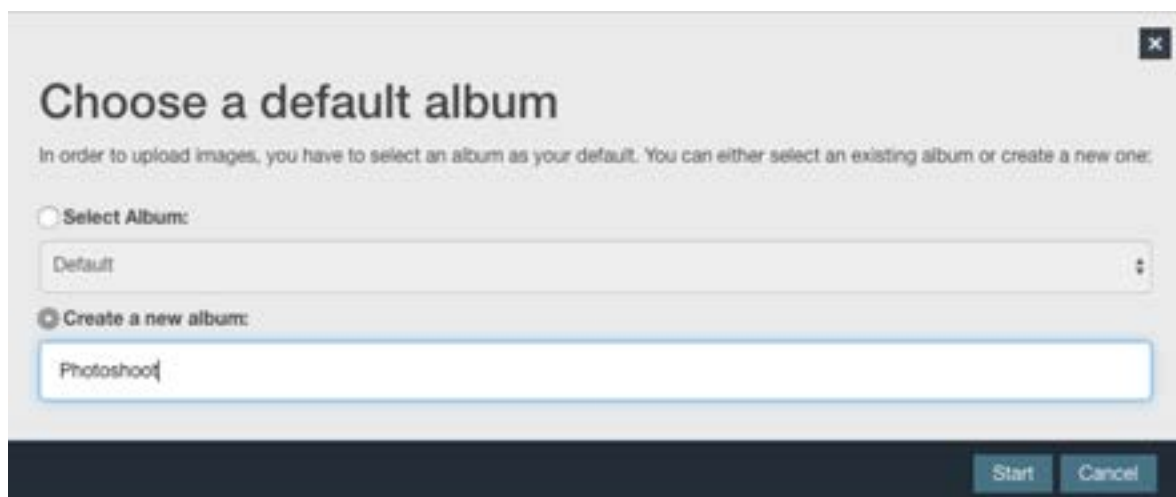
×

Choose a default album

In order to upload images, you have to select an album as your default. You can either select an existing album or create a new one:

Select Album:

Default

Create a new album:

Photoshoot

Start Cancel